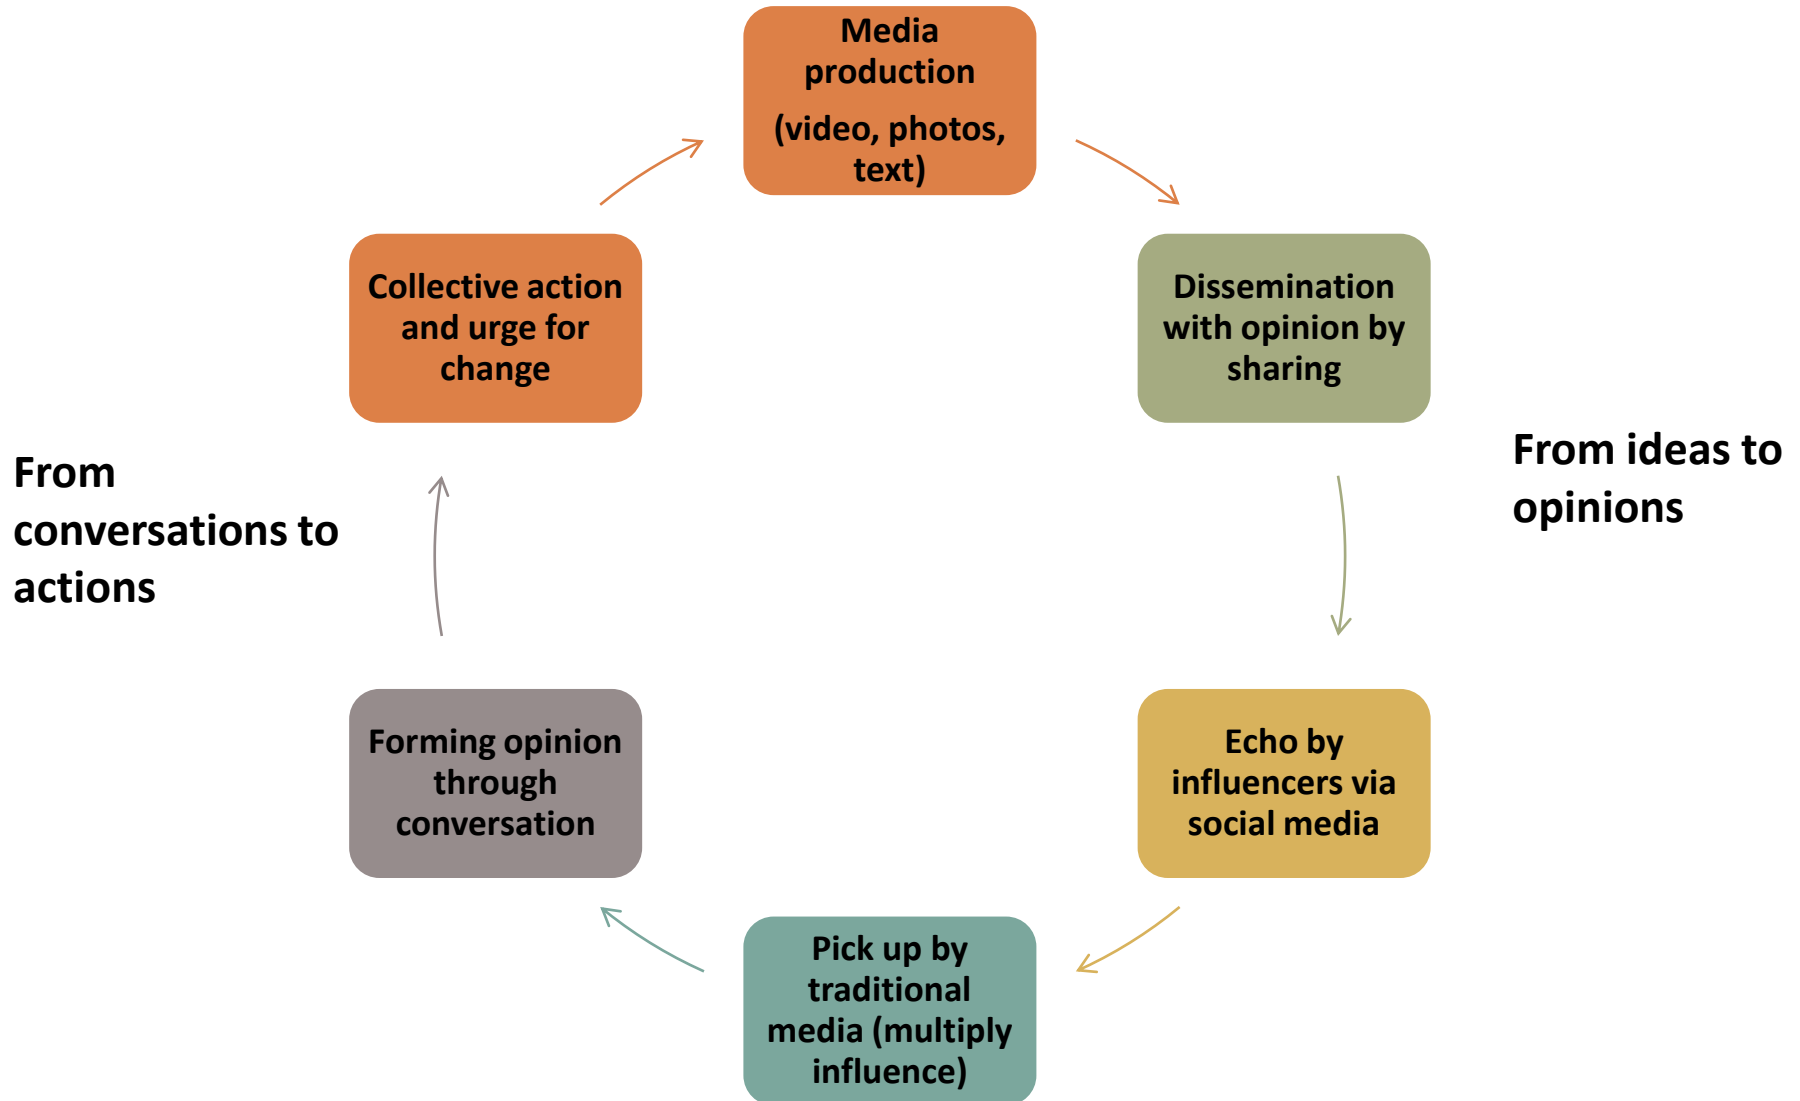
Media production

(video, photos, text)

Dissemination with opinion by sharing

From ideas to opinions

Echo by influencers via social media

Pick up by traditional media (multiply influence)

Forming opinion through conversation

From conversations to actions

Collective action and urge for change